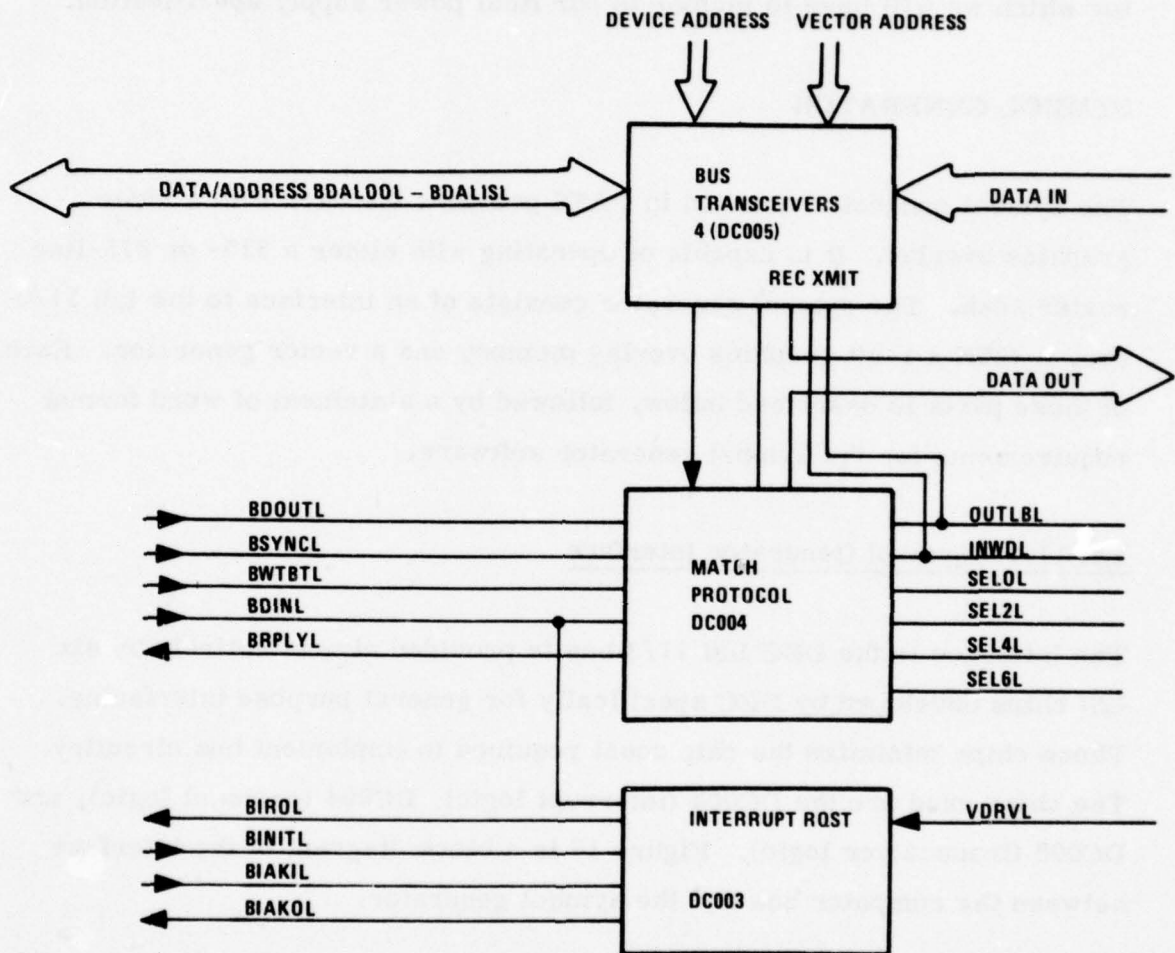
DEVICE ADDRESS VECTOR ADDRESS

DATA/ADDRESS BDAL00L – BDAL15L

BUS TRANSCEIVERS 4 (DC005)

REC XMIT

DATA IN

DATA OUT

BDOUTL
BSYNCL
BWTBTL
BDINL
BRPLYL

MATCH PROTOCOL DC004

OUTLBL
INWDL
SEL0L
SEL2L
SEL4L
SEL6L

BIROL
BINITL
BIAKIL
BIAKOL

INTERRUPT RQST DC003

VDRVL